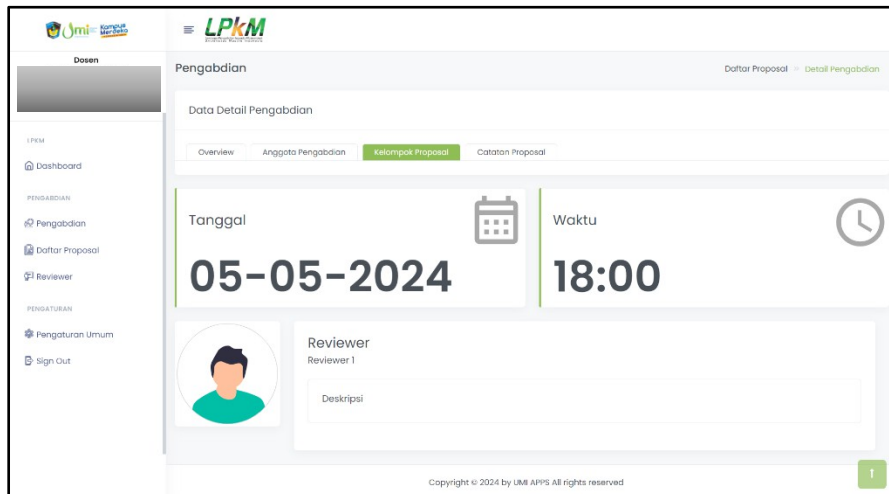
Umi Kampus Merdeka

LPKM

Dosen

LPKM

Dashboard

PENGABDIAN

Pengabdian

Daftar Proposal

Reviewer

PENGATURAN

Pengaturan Umum

Sign Out

Pengabdian

Daftar Proposal > Detail Pengabdian

Data Detail Pengabdian

Overview

Anggota Pengabdian

Kelompok Proposal

Catatan Proposal

Tanggal

05-05-2024

Waktu

18:00

Reviewer

Reviewer 1

Deskripsi

Copyright © 2024 by UMI APPS All rights reserved